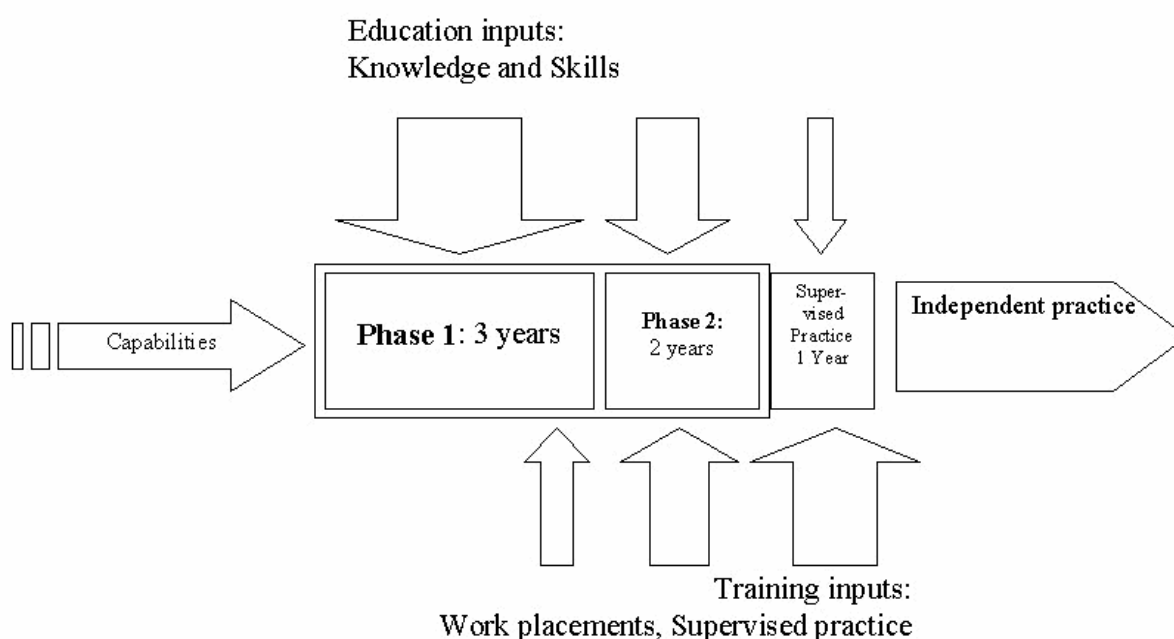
Education inputs:
Knowledge and Skills

Capabilities

**Phase 1**: 3 years

**Phase 2:**
2 years

Supervised Practice 1 Year

**Independent practice**

Training inputs:
Work placements, Supervised practice